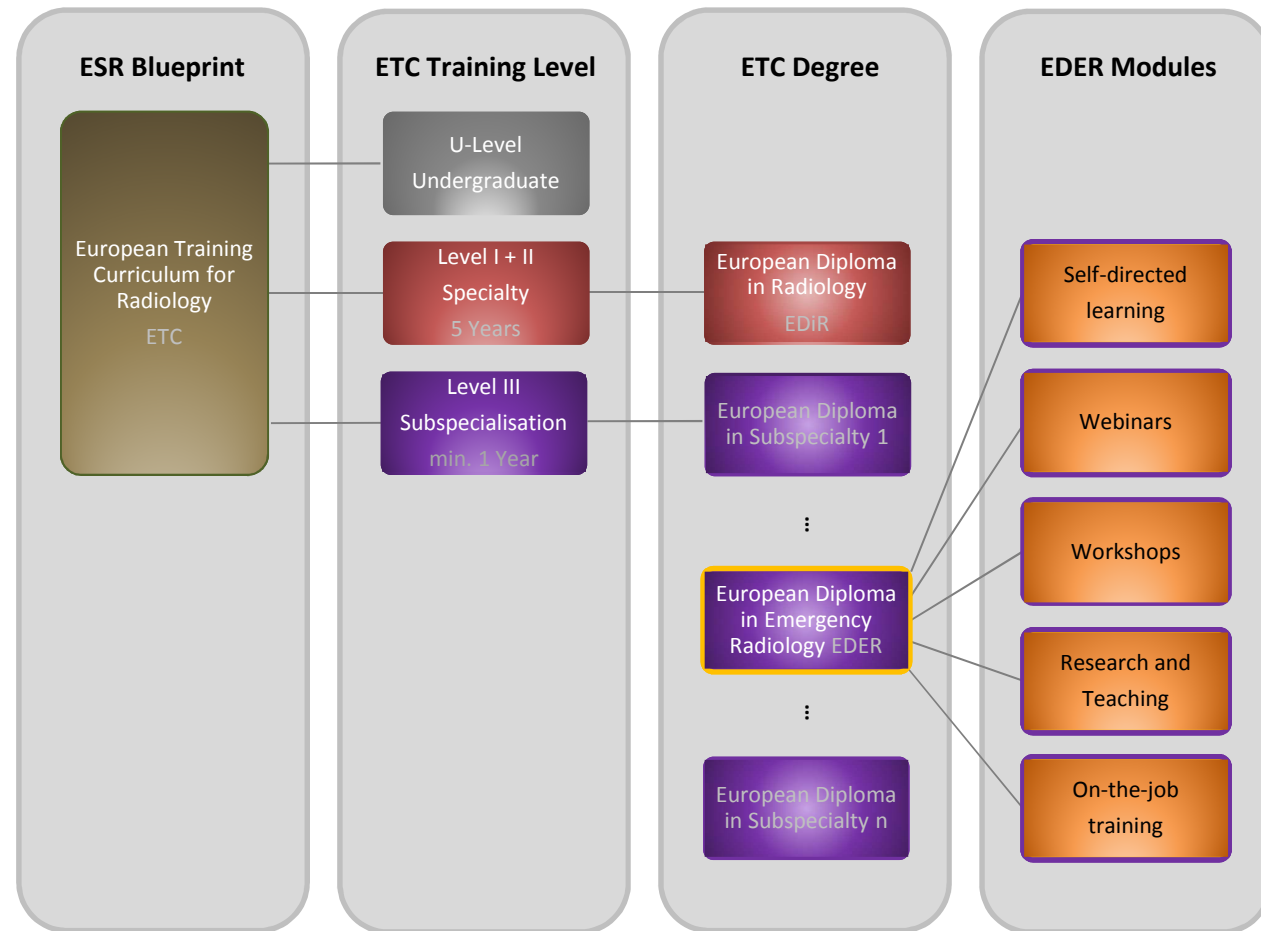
ESR Blueprint

European Training Curriculum for Radiology
ETC

ETC Training Level

U-Level
Undergraduate

Level I + II
Specialty
5 Years

Level III
Subspecialisation
min. 1 Year

ETC Degree

European Diploma in Radiology
EDiR

European Diploma in Subspecialty 1

⋮

European Diploma in Emergency Radiology EDER

⋮

European Diploma in Subspecialty n

EDER Modules

Self-directed learning

Webinars

Workshops

Research and Teaching

On-the-job training